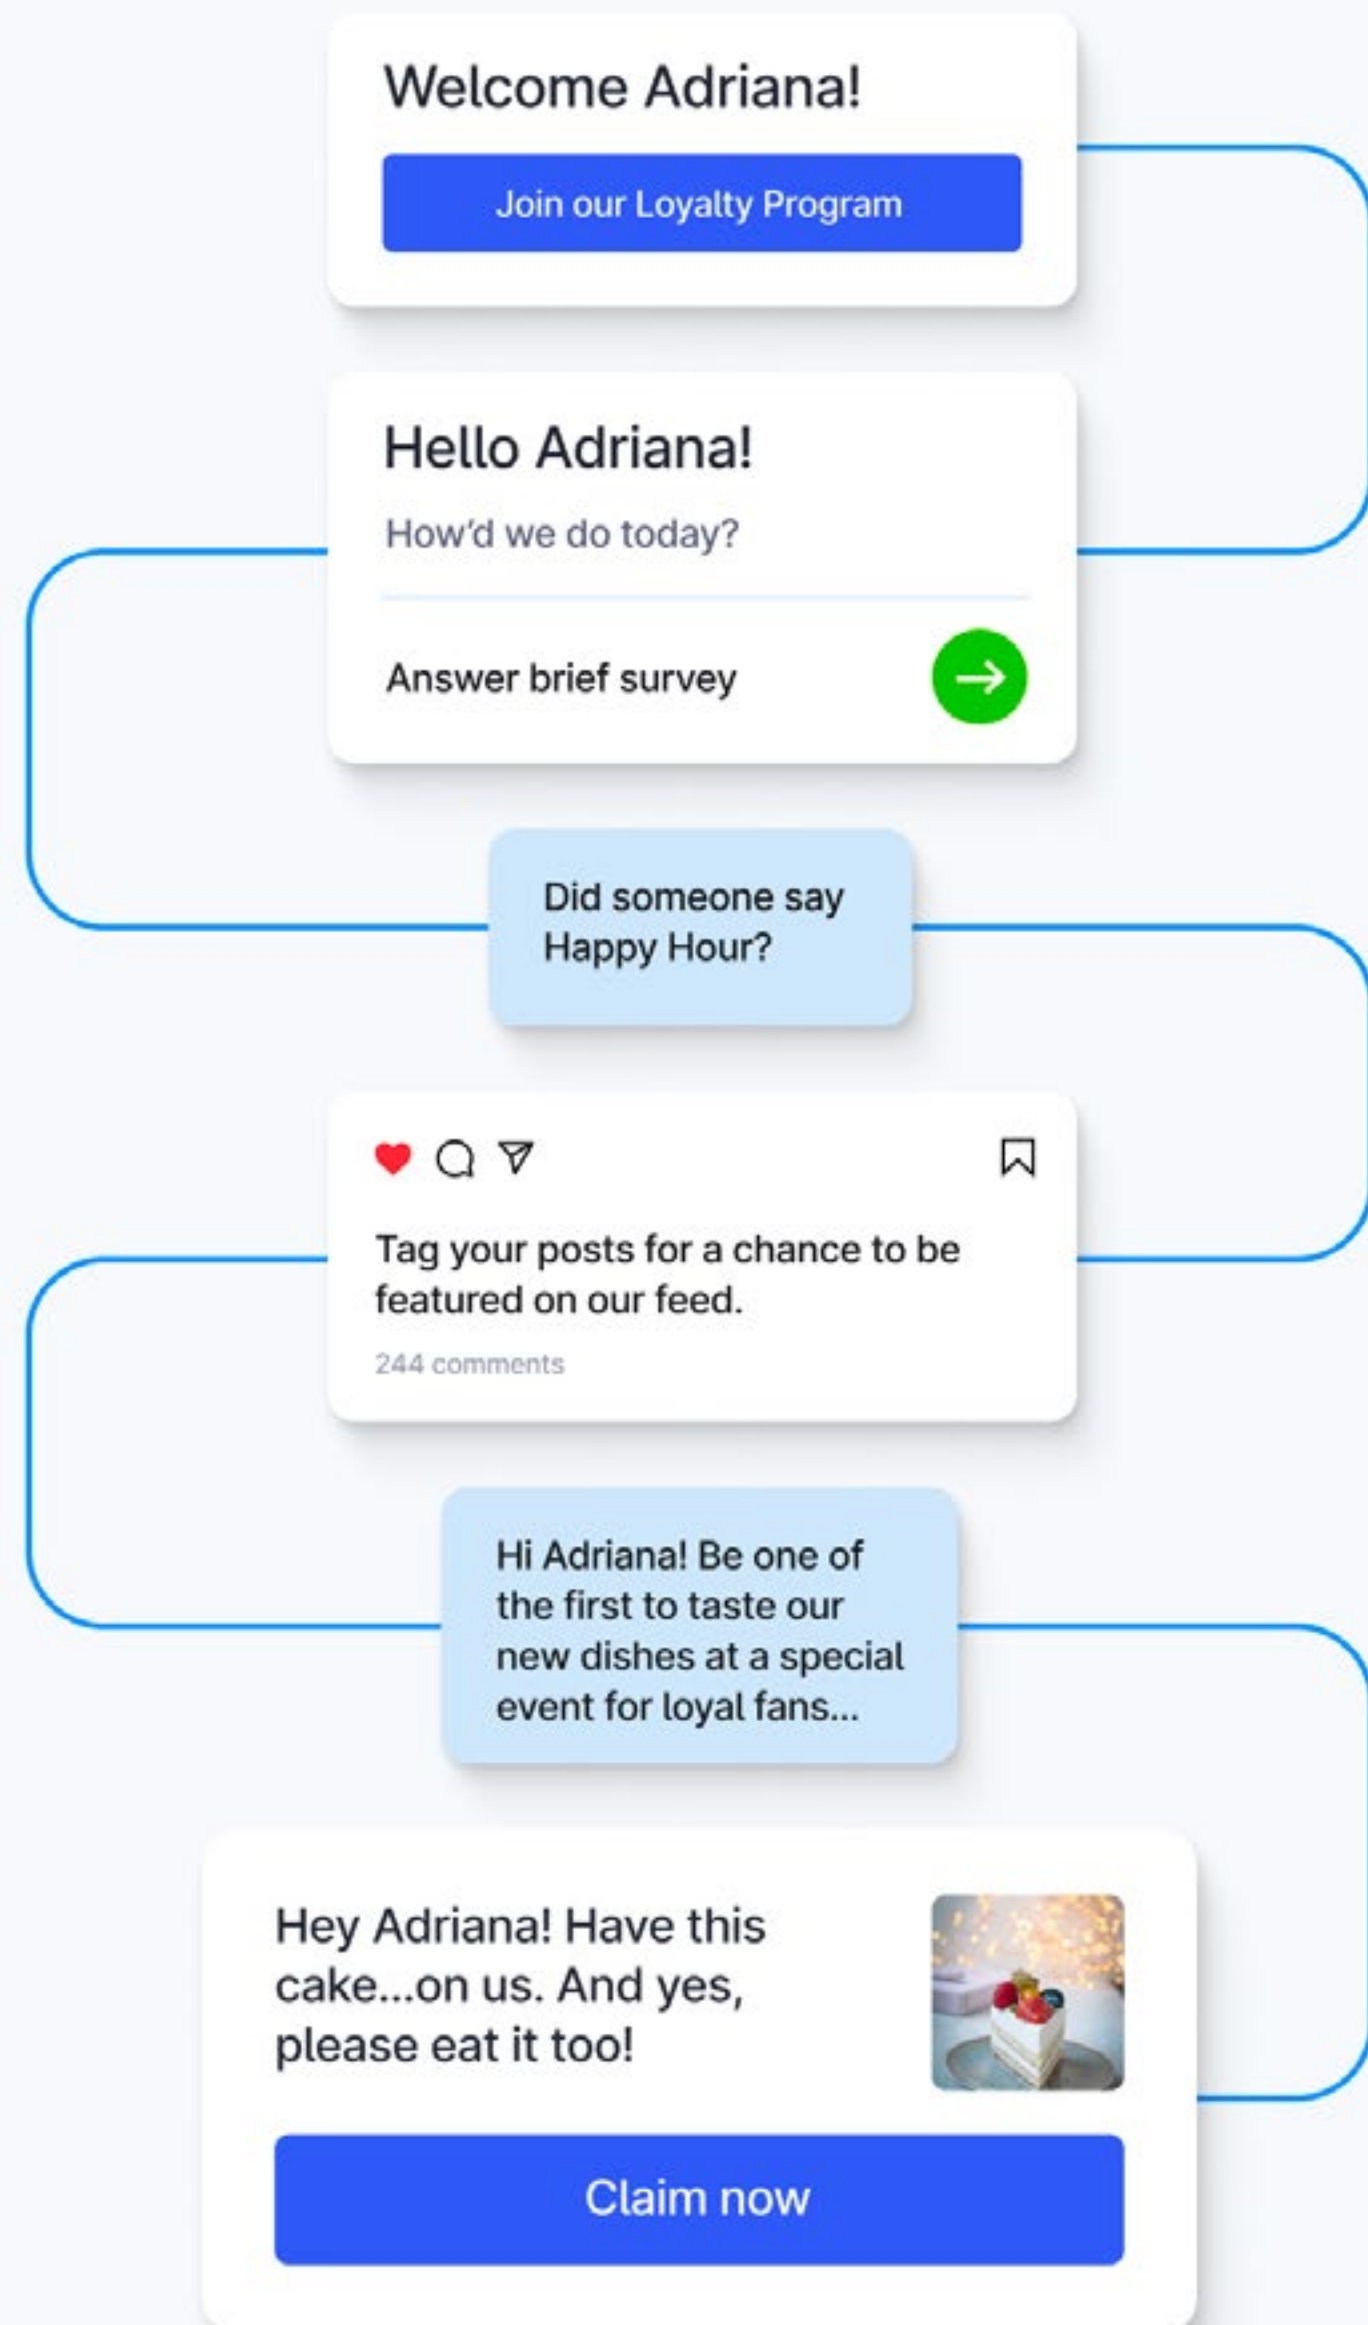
Welcome Adriana!

Join our Loyalty Program

Hello Adriana!

How'd we do today?

Answer brief survey

Did someone say Happy Hour?

Tag your posts for a chance to be featured on our feed.

244 comments

Hi Adriana! Be one of the first to taste our new dishes at a special event for loyal fans...

Hey Adriana! Have this cake...on us. And yes, please eat it too!

Claim now